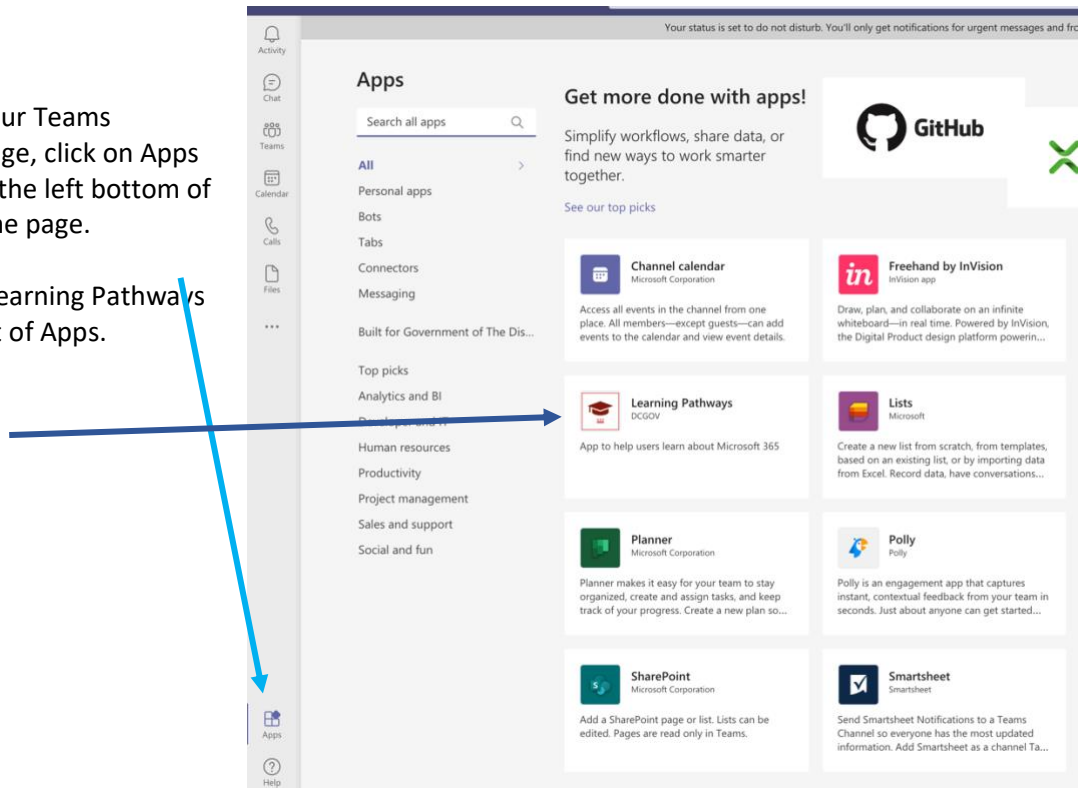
ur Teams ge, click on Apps the left bottom of he page.

earning Pathways t of Apps.

Activity
Chat
Teams
Calendar
Calls
Files
...
Apps
Help

Your status is set to do not disturb. You'll only get notifications for urgent messages and fro

Apps

Search all apps

All
Personal apps
Bots
Tabs
Connectors
Messaging

Built for Government of The Dis...

Top picks
Analytics and BI
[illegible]
Human resources
Productivity
Project management
Sales and support
Social and fun

Get more done with apps!

Simplify workflows, share data, or find new ways to work smarter together.

See our top picks

GitHub

Channel calendar
Microsoft Corporation
Access all events in the channel from one place. All members—except guests—can add events to the calendar and view event details.

Freehand by InVision
InVision app
Draw, plan, and collaborate on an infinite whiteboard—in real time. Powered by InVision, the Digital Product design platform powerin...

Learning Pathways
DCGOV
App to help users learn about Microsoft 365

Lists
Microsoft
Create a new list from scratch, from templates, based on an existing list, or by importing data from Excel. Record data, have conversations...

Planner
Microsoft Corporation
Planner makes it easy for your team to stay organized, create and assign tasks, and keep track of your progress. Create a new plan so...

Polly
Polly
Polly is an engagement app that captures instant, contextual feedback from your team in seconds. Just about anyone can get started...

SharePoint
Microsoft Corporation
Add a SharePoint page or list. Lists can be edited. Pages are read only in Teams.

Smartsheet
Smartsheet
Send Smartsheet Notifications to a Teams Channel so everyone has the most updated information. Add Smartsheet as a channel Ta...